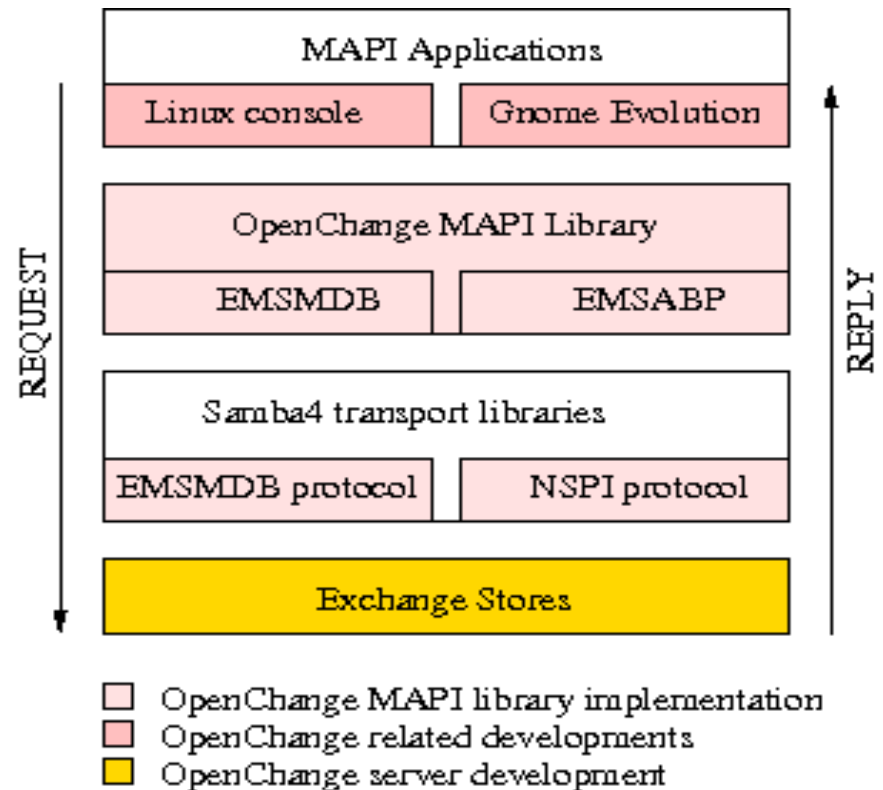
MAPI Applications

Linux console

Gnome Evolution

OpenChange MAPI Library

EMSMDB

EMSABP

Samba4 transport libraries

EMSMDB protocol

NSPI protocol

Exchange Stores

REQUEST

REPLY

OpenChange MAPI library implementation
OpenChange related developments
OpenChange server development